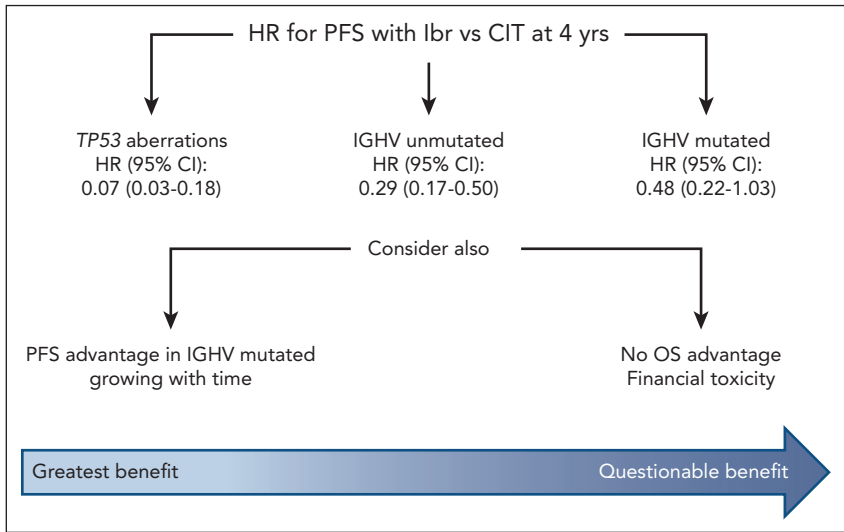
HR for PFS with Ibr vs CIT at 4 yrs

TP53 aberrations
HR (95% CI):
0.07 (0.03-0.18)

IGHV unmutated
HR (95% CI):
0.29 (0.17-0.50)

IGHV mutated
HR (95% CI):
0.48 (0.22-1.03)

Consider also

PFS advantage in IGHV mutated growing with time

No OS advantage
Financial toxicity

Greatest benefit

Questionable benefit